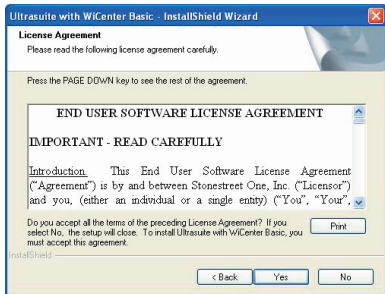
Ultrasuite with WiCenter Basic - InstallShield Wizard

License Agreement
Please read the following license agreement carefully.

Press the PAGE DOWN key to see the rest of the agreement.

END USER SOFTWARE LICENSE AGREEMENT

IMPORTANT - READ CAREFULLY

Introduction. This End User Software License Agreement ("Agreement") is by and between Stonestreet One, Inc. ("Licensor") and you, (either an individual or a single entity) ("You", "Your",

Do you accept all the terms of the preceding License Agreement? If you select No, the setup will close. To install Ultrasuite with WiCenter Basic, you must accept this agreement.

Print

InstallShield

< Back Yes No